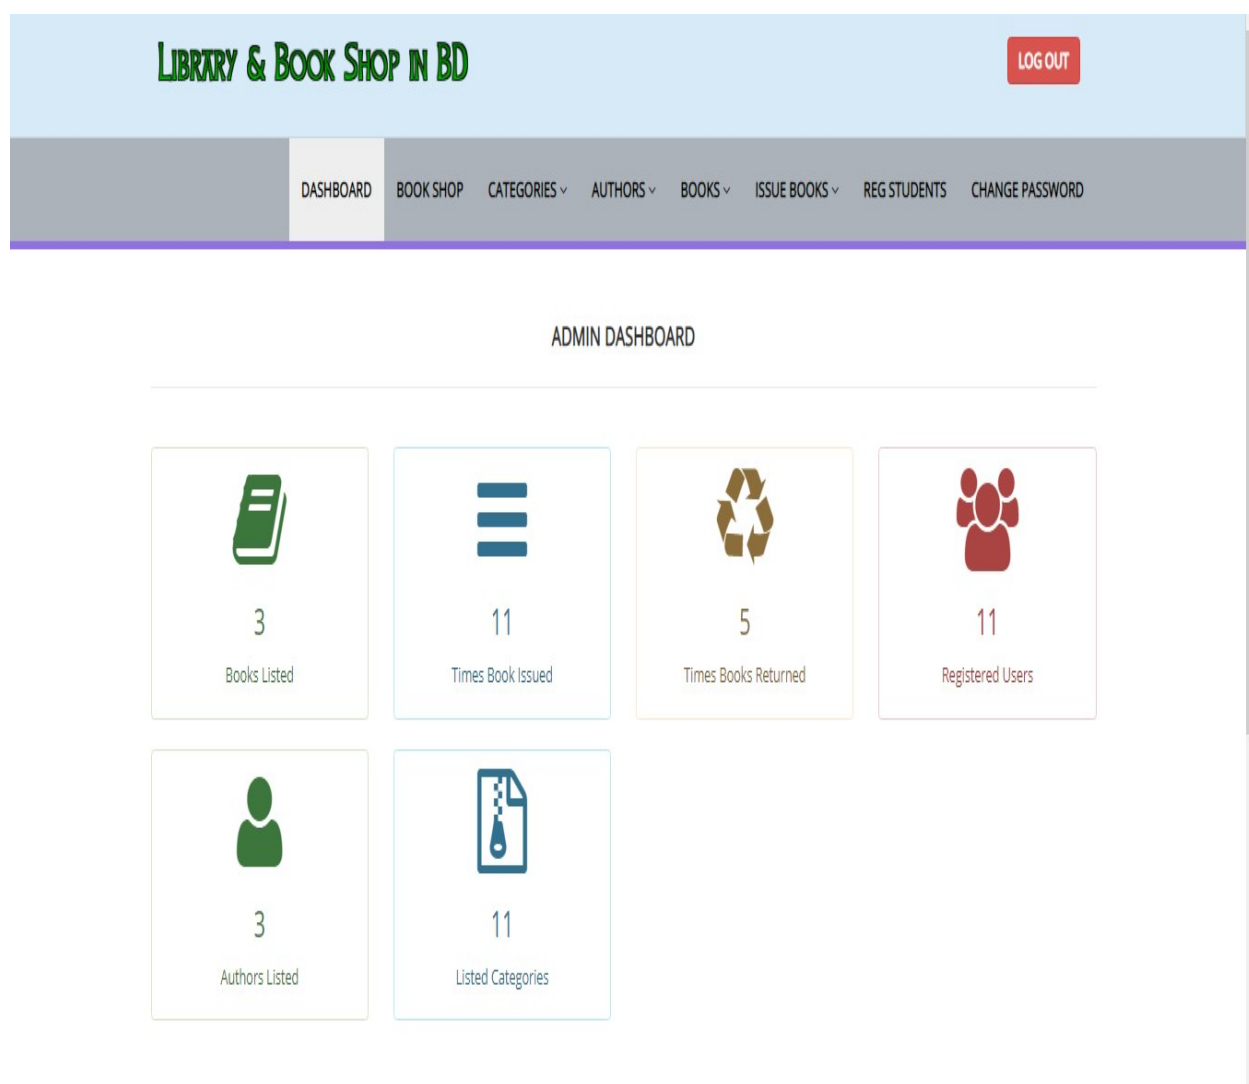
LIBRARY & BOOK SHOP IN BD

LOG OUT

DASHBOARD BOOK SHOP CATEGORIES AUTHORS BOOKS ISSUE BOOKS REG STUDENTS CHANGE PASSWORD

ADMIN DASHBOARD

3
Books Listed

11
Times Book Issued

5
Times Books Returned

11
Registered Users

3
Authors Listed

11
Listed Categories